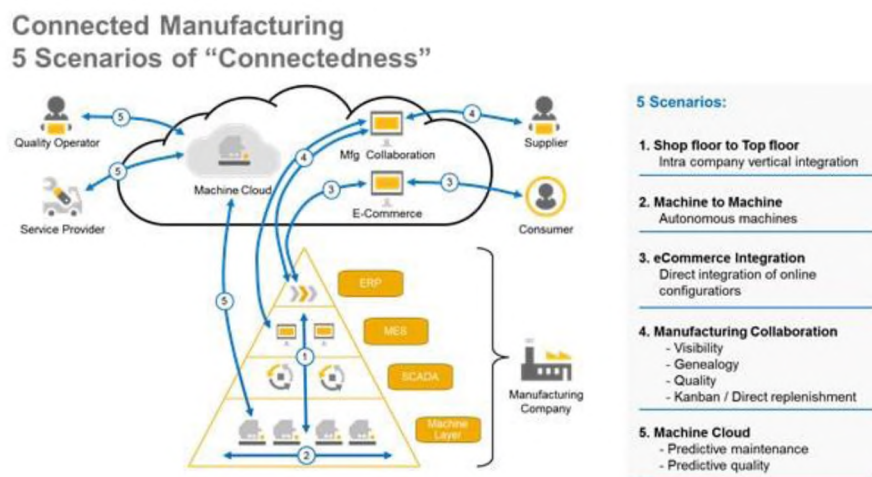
Connected Manufacturing
5 Scenarios of "Connectedness"

5
Quality Operator
5
Service Provider
Machine Cloud
4
Mfg Collaboration
3
E-Commerce
4
Supplier
3
Consumer
5
ERP
MES
1
SCADA
Machine Layer
2
Manufacturing Company

5 Scenarios:

1. Shop floor to Top floor
Intra company vertical integration

2. Machine to Machine
Autonomous machines

3. eCommerce Integration
Direct integration of online configurators

4. Manufacturing Collaboration
- Visibility
- Genealogy
- Quality
- Kanban / Direct replenishment

5. Machine Cloud
- Predictive maintenance
- Predictive quality